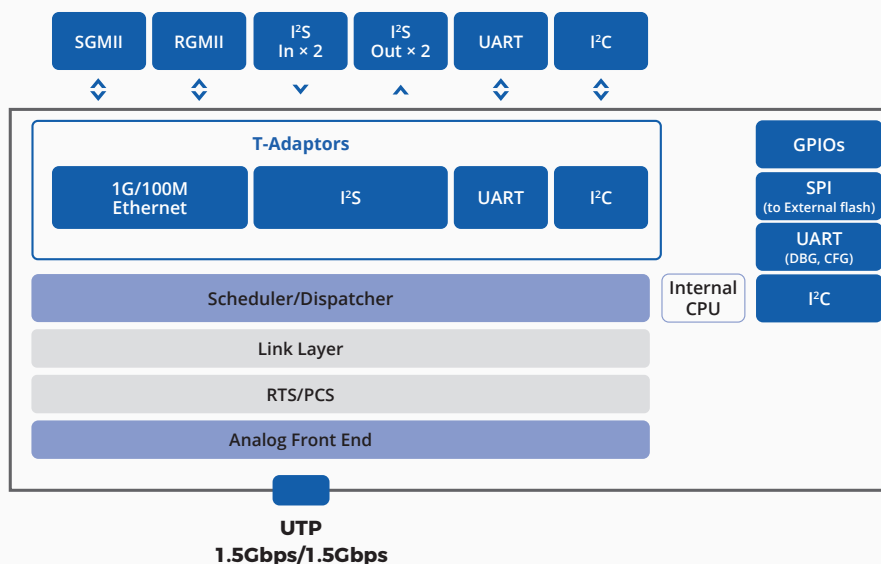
SGMII

RGMII

I$^2$S
In × 2

I$^2$S
Out × 2

UART

I$^2$C

T-Adaptors

1G/100M
Ethernet

I$^2$S

UART

I$^2$C

GPIOs

SPI
(to External flash)

UART
(DBG, CFG)

I$^2$C

Internal
CPU

Scheduler/Dispatcher

Link Layer

RTS/PCS

Analog Front End

UTP
1.5Gbps/1.5Gbps